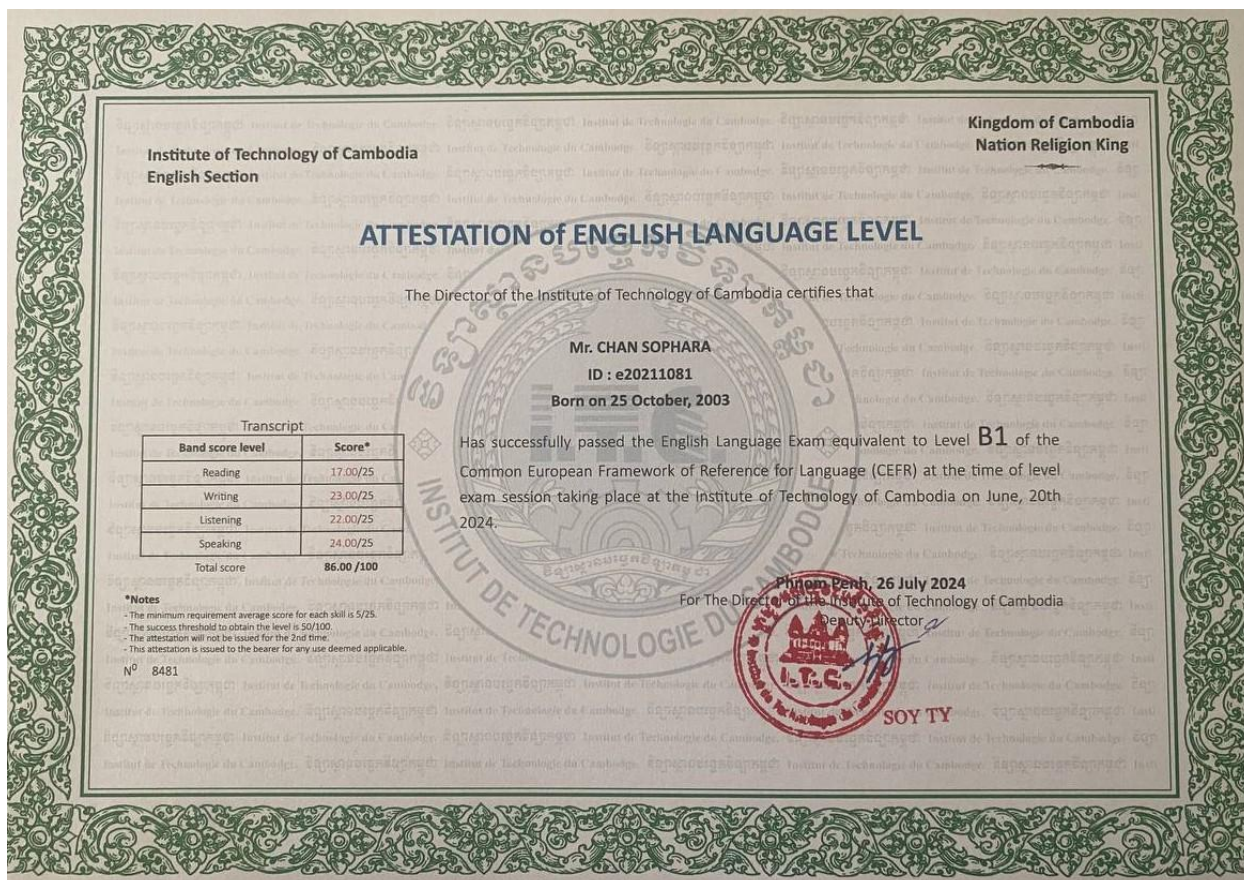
Institute of Technology of Cambodia
English Section

Kingdom of Cambodia
Nation Religion King

ATTESTATION of ENGLISH LANGUAGE LEVEL

The Director of the Institute of Technology of Cambodia certifies that

Mr. CHAN SOPHARA
ID : e20211081
Born on 25 October, 2003

Has successfully passed the English Language Exam equivalent to Level B1 of the Common European Framework of Reference for Language (CEFR) at the time of level exam session taking place at the Institute of Technology of Cambodia on June, 20th 2024.

Transcript

| Band score level | Score* |
|---|---|
| Reading | 17.00/25 |
| Writing | 23.00/25 |
| Listening | 22.00/25 |
| Speaking | 24.00/25 |
| Total score | 86.00 /100 |

*Notes
- The minimum requirement average score for each skill is 5/25.
- The success threshold to obtain the level is 50/100.
- The attestation will not be issued for the 2nd time.
- This attestation is issued to the bearer for any use deemed applicable.

N$^0$ 8481

INSTITUT DE TECHNOLOGIE DU CAMBODGE

Phnom Penh, 26 July 2024
For The Director of the Institute of Technology of Cambodia
Deputy Director

I.T.C.

SOY TY